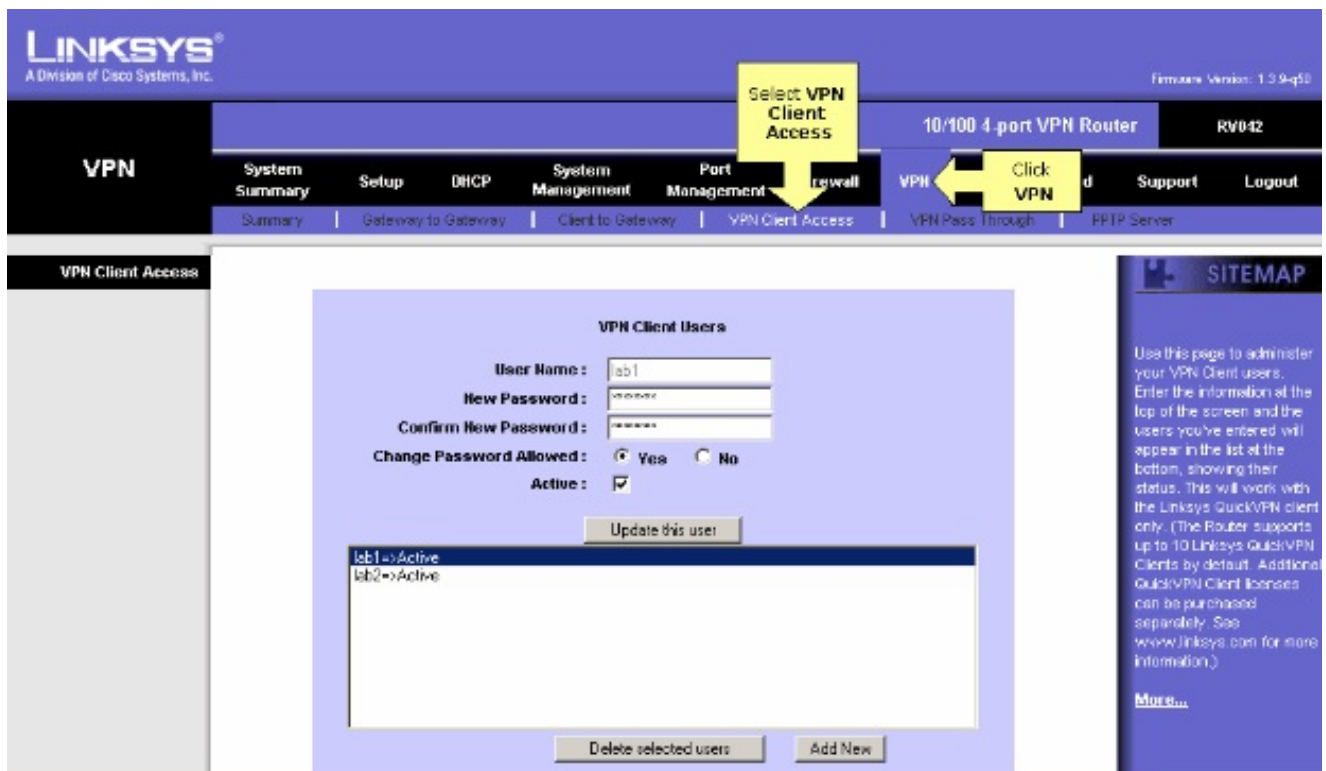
LINKSYS®
A Division of Cisco Systems, Inc.

Firmware Version: 1.3.9-q50

Select VPN Client Access

10/100 4-port VPN Router

RV042

VPN

System Summary | Setup | DHCP | System Management | Port Management | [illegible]rewall | VPN | Click VPN | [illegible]d | Support | Logout

Summary | Gateway to Gateway | Client to Gateway | VPN Client Access | VPN Pass Through | PPTP Server

VPN Client Access

SITEMAP

VPN Client Users

User Name: lab1
New Password: ******
Confirm New Password: ******
Change Password Allowed: Yes No
Active:

Update this user

lab1=>Active
lab2=>Active

Delete selected users
Add New

Use this page to administer your VPN Client users. Enter the information at the top of the screen and the users you've entered will appear in the list at the bottom, showing their status. This will work with the Linksys QuickVPN client only. (The Router supports up to 10 Linksys QuickVPN Clients by default. Additional QuickVPN Client licenses can be purchased separately. See www.linksys.com for more information.)

More...